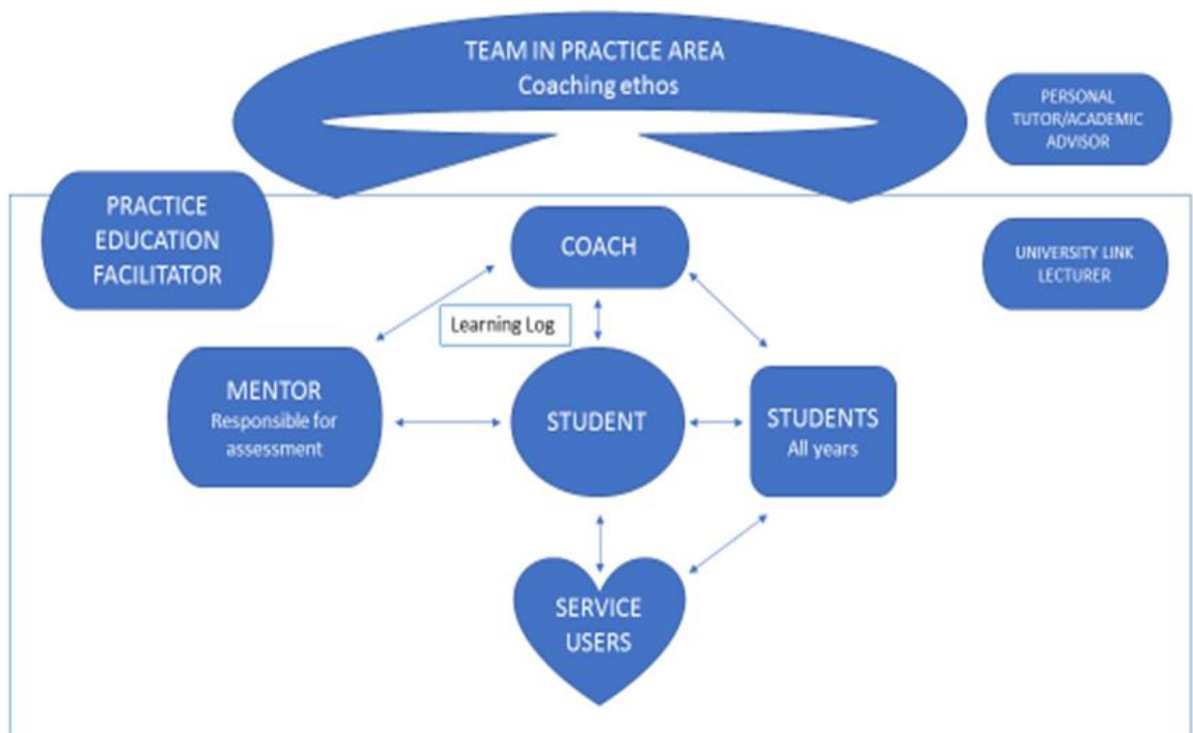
TEAM IN PRACTICE AREA
Coaching ethos

PERSONAL TUTOR/ACADEMIC ADVISOR

PRACTICE EDUCATION FACILITATOR

COACH

UNIVERSITY LINK LECTURER

Learning Log

MENTOR
Responsible for assessment

STUDENT

STUDENTS
All years

SERVICE USERS